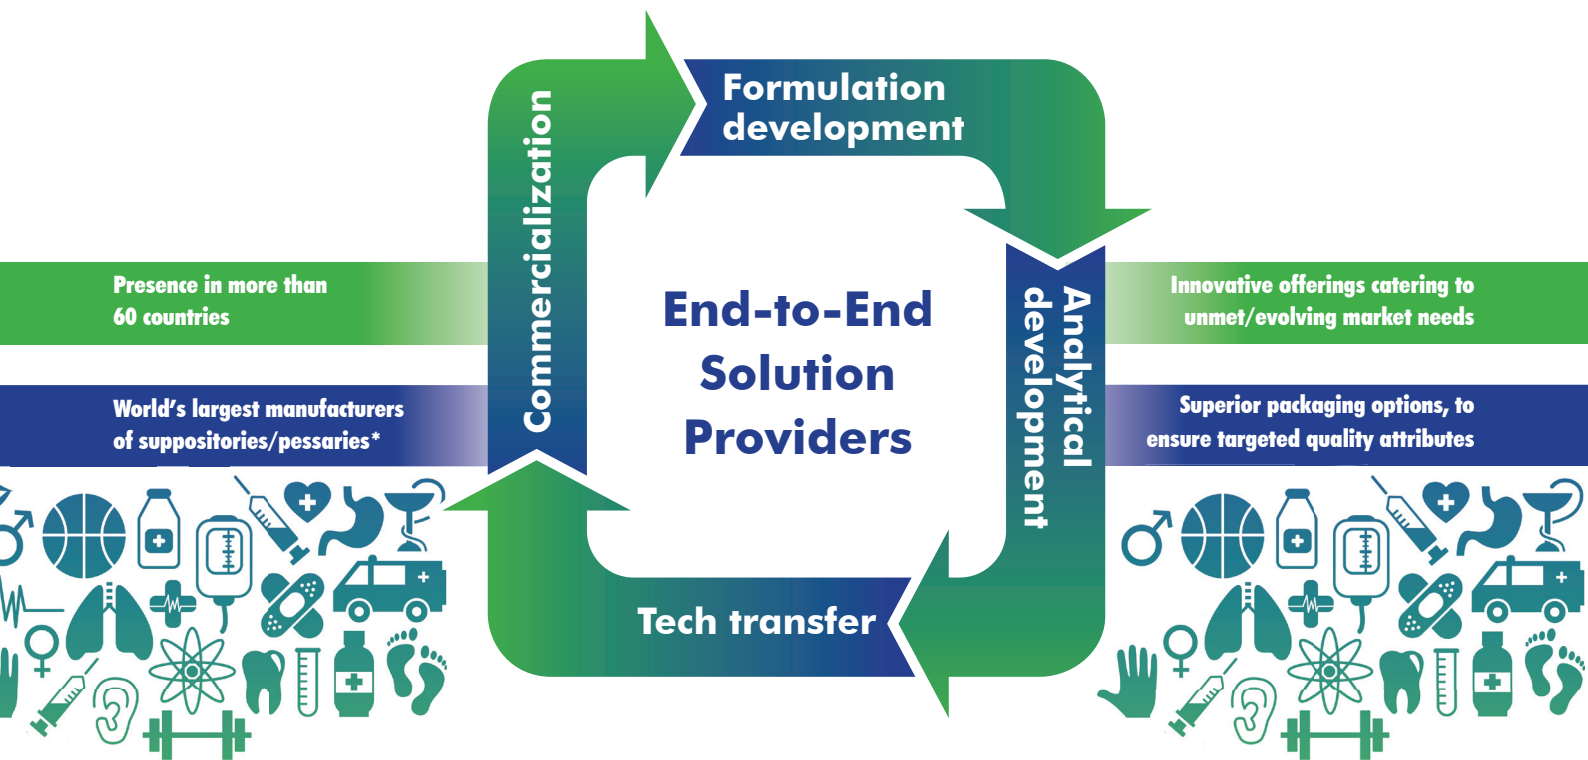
Formulation development

Commercialization

Analytical development

Tech transfer

End-to-End Solution Providers

Presence in more than 60 countries

World's largest manufacturers of suppositories/pessaries*

Innovative offerings catering to unmet/evolving market needs

Superior packaging options, to ensure targeted quality attributes